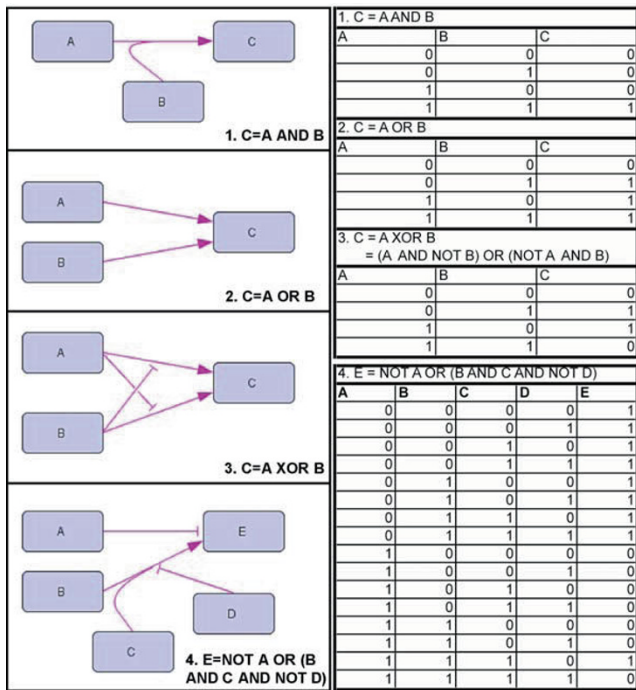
A

C

B

1. C=A AND B

A

C

B

2. C=A OR B

A

C

B

3. C=A XOR B

A

E

B

D

C

4. E=NOT A OR (B AND C AND NOT D)

1. C = A AND B

| A | B | C |
|---|---|---|
| 0 | 0 | 0 |
| 0 | 1 | 0 |
| 1 | 0 | 0 |
| 1 | 1 | 1 |

2. C = A OR B

| A | B | C |
|---|---|---|
| 0 | 0 | 0 |
| 0 | 1 | 1 |
| 1 | 0 | 1 |
| 1 | 1 | 1 |

3. C = A XOR B
= (A AND NOT B) OR (NOT A AND B)

| A | B | C |
|---|---|---|
| 0 | 0 | 0 |
| 0 | 1 | 1 |
| 1 | 0 | 1 |
| 1 | 1 | 0 |

4. E = NOT A OR (B AND C AND NOT D)

| A | B | C | D | E |
|---|---|---|---|---|
| 0 | 0 | 0 | 0 | 1 |
| 0 | 0 | 0 | 1 | 1 |
| 0 | 0 | 1 | 0 | 1 |
| 0 | 0 | 1 | 1 | 1 |
| 0 | 1 | 0 | 0 | 1 |
| 0 | 1 | 0 | 1 | 1 |
| 0 | 1 | 1 | 0 | 1 |
| 0 | 1 | 1 | 1 | 1 |
| 1 | 0 | 0 | 0 | 0 |
| 1 | 0 | 0 | 1 | 0 |
| 1 | 0 | 1 | 0 | 0 |
| 1 | 0 | 1 | 1 | 0 |
| 1 | 1 | 0 | 0 | 0 |
| 1 | 1 | 0 | 1 | 0 |
| 1 | 1 | 1 | 0 | 1 |
| 1 | 1 | 1 | 1 | 0 |